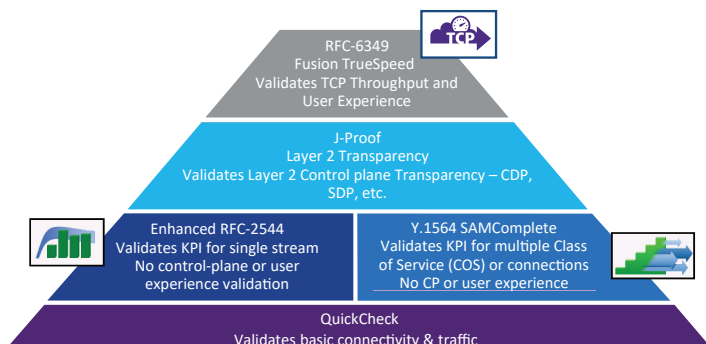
TCP

RFC-6349
Fusion TrueSpeed
Validates TCP Throughput and User Experience

J-Proof
Layer 2 Transparency
Validates Layer 2 Control plane Transparency – CDP, SDP, etc.

Enhanced RFC-2544
Validates KPI for single stream
No control-plane or user experience validation

Y.1564 SAMComplete
Validates KPI for multiple Class of Service (COS) or connections
No CP or user experience

QuickCheck
Validates basic connectivity & traffic